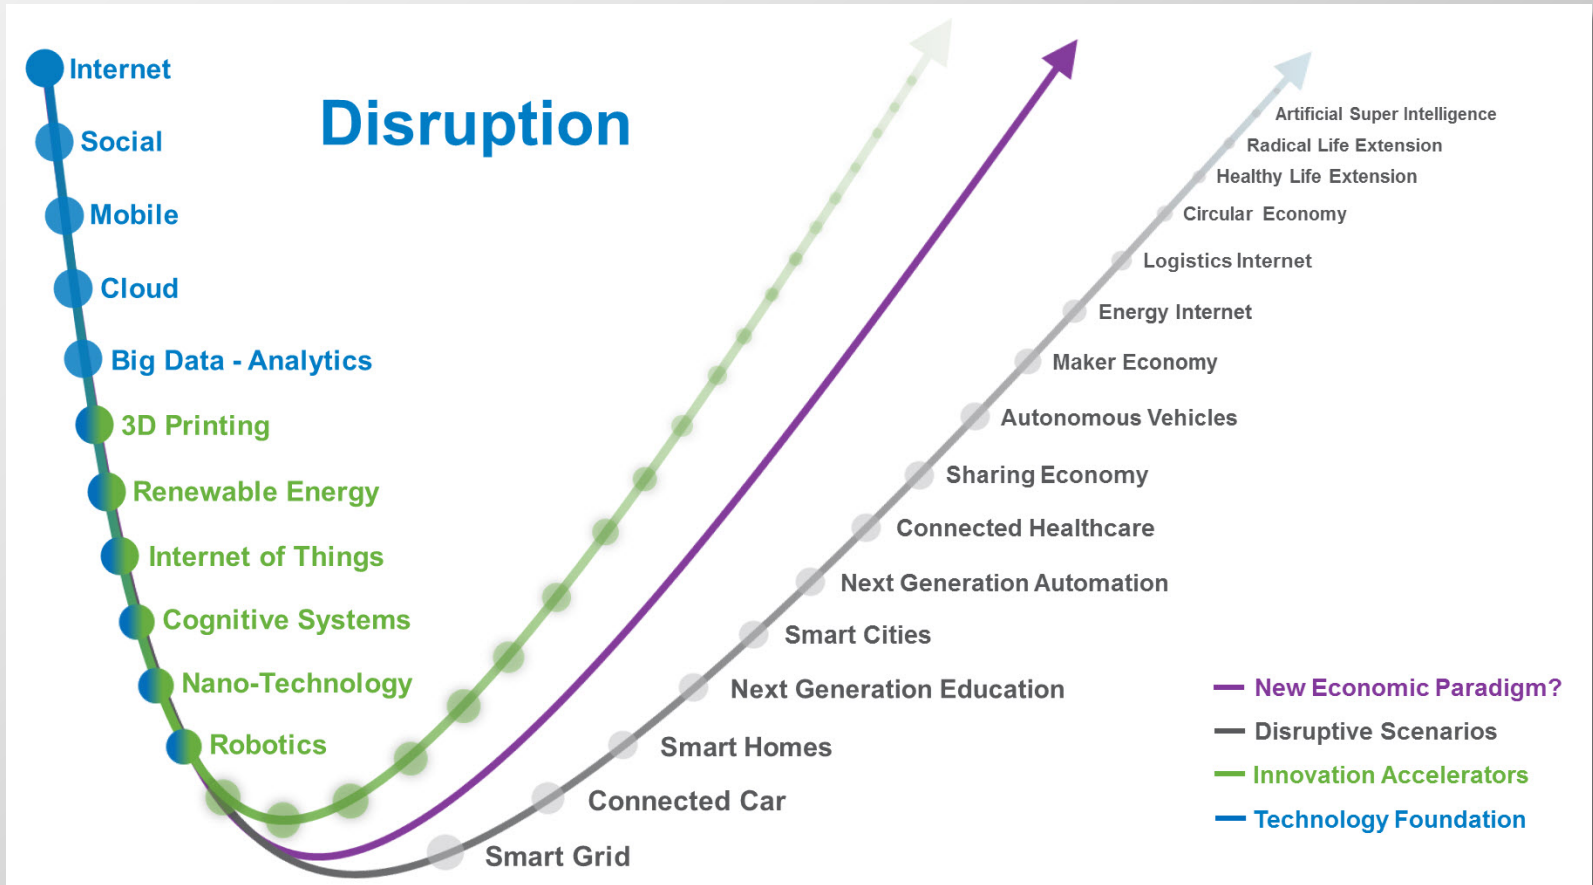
Disruption

Internet
Social
Mobile
Cloud
Big Data - Analytics
3D Printing
Renewable Energy
Internet of Things
Cognitive Systems
Nano-Technology
Robotics

Artificial Super Intelligence
Radical Life Extension
Healthy Life Extension
Circular Economy
Logistics Internet
Energy Internet
Maker Economy
Autonomous Vehicles
Sharing Economy
Connected Healthcare
Next Generation Automation
Smart Cities
Next Generation Education
Smart Homes
Connected Car
Smart Grid

New Economic Paradigm?
Disruptive Scenarios
Innovation Accelerators
Technology Foundation